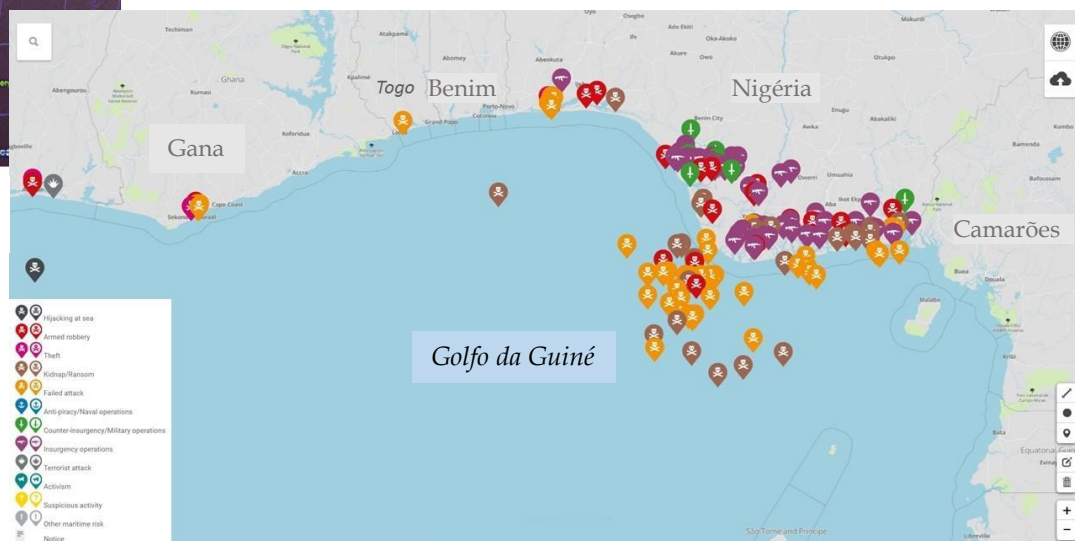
Gana
Togo
Benim
Nigéria
Camarões
Golfo da Guiné

Techiman
Atakpame
Abomey
Abeokuta
Oyo
Osogbo
Ado Ekiti
Oka-Akoko
Akure
Owo
Makurdi
Otukpo
Ghana
Kpalimé
Abengourou
Kumasi
Lomé
Grand Popo
Cotonou
Porto-Novo
Benin City
Enugu
Awka
Abakaliki
Kumbo
Bamenda
Koforidua
Accra
Owerri
Umuahia
Aba
Bafoussam
Cape Coast
Sekondi-Takoradi
Buea
Douala
Malabo
Kribi
São Tomé and Príncipe
Libreville
Equatorial Guinea

Hijacking at sea
Armed robbery
Theft
Kidnap/Ransom
Failed attack
Anti-piracy/Naval operations
Counter-insurgency/Military operations
Insurgency operations
Terrorist attack
Activism
Suspicious activity
Other maritime risk
Notice

+
−